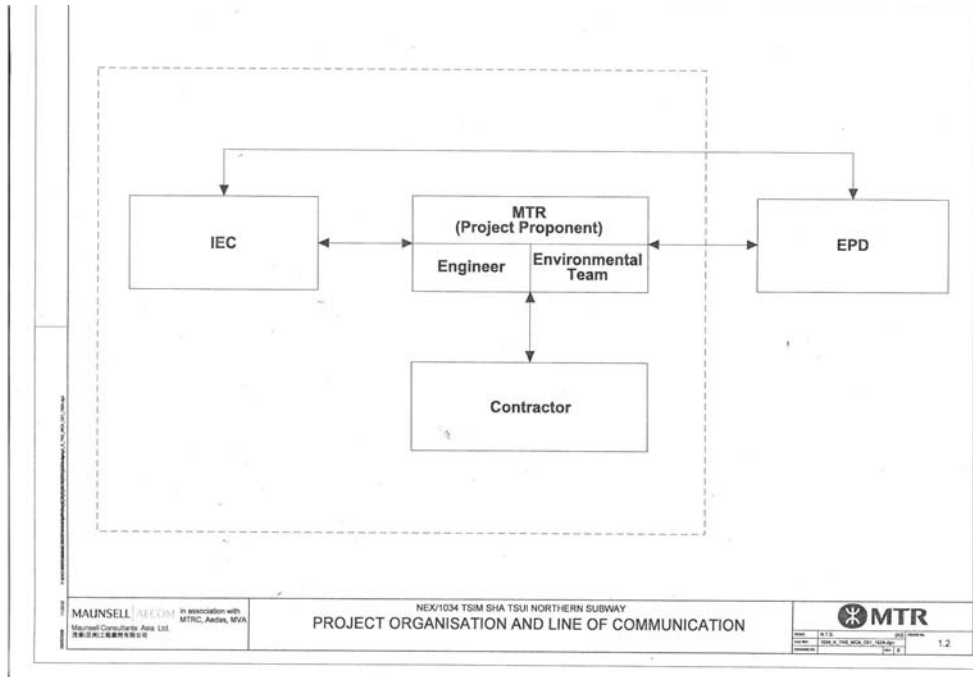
IEC

MTR
(Project Proponent)

Engineer

Environmental Team

EPD

Contractor

MAUNSELL AECOM in association with MTRC, Aedas, MVA
Maunsell Consultants Asia Ltd.
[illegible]

NEX/1034 TSIM SHA TSUI NORTHERN SUBWAY
PROJECT ORGANISATION AND LINE OF COMMUNICATION

MTR

N.T.S.
1034_X_TNS_MCA_CF1_1024.dgn
1.2